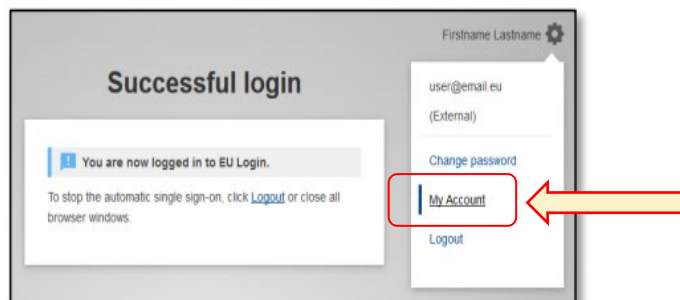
Firstname Lastname

Successful login

You are now logged in to EU Login.

To stop the automatic single sign-on, click Logout or close all browser windows.

user@email.eu

(External)

Change password

My Account

Logout